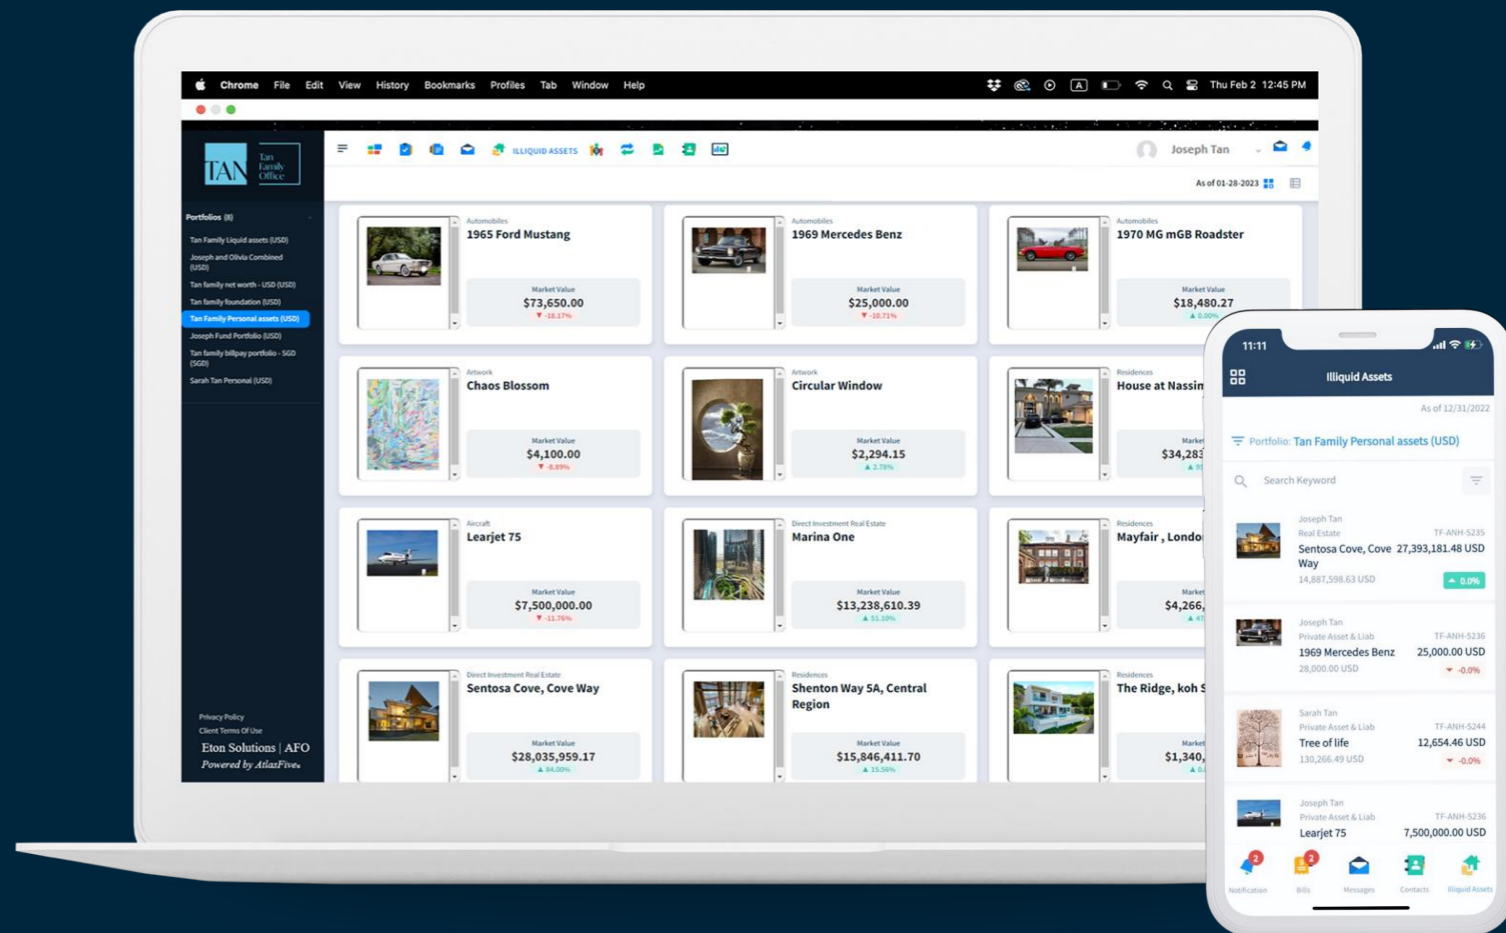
Chrome File Edit View History Bookmarks Profiles Tab Window Help

Thu Feb 2 12:45 PM

TAN Tan Family Office

Portfolios (8)

Tan Family Liquid assets (USD)
Joseph and Olivia Combined (USD)
Tan family net worth - USD (USD)
Tan family foundation (USD)
Tan Family Personal assets (USD)
Joseph Fund Portfolio (USD)
Tan family billpay portfolio - SGD (SGD)
Sarah Tan Personal (USD)

Privacy Policy
Client Terms Of Use
Eton Solutions | AFO
Powered by AtlasFive

ILLIQUID ASSETS

Joseph Tan

As of 01-28-2023

Automobiles
1965 Ford Mustang
Market Value
$73,650.00
▼ -18.17%

Automobiles
1969 Mercedes Benz
Market Value
$25,000.00
▼ -10.71%

Automobiles
1970 MG mGB Roadster
Market Value
$18,480.27
▲ 0.00%

Artwork
Chaos Blossom
Market Value
$4,100.00
▼ -8.89%

Artwork
Circular Window
Market Value
$2,294.15
▲ 2.78%

Residences
House at Nassin
Market
$34,283
▲ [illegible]

Aircraft
Learjet 75
Market Value
$7,500,000.00
▼ -11.76%

Direct Investment Real Estate
Marina One
Market Value
$13,238,610.39
▲ 51.10%

Residences
Mayfair , London
Market
$4,266,
▲ 47

Direct Investment Real Estate
Sentosa Cove, Cove Way
Market Value
$28,035,959.17
▲ 84.00%

Residences
Shenton Way 5A, Central Region
Market Value
$15,846,411.70
▲ 15.56%

Residences
The Ridge, koh S
Market
$1,340,
▲ 0.

11:11

Illiquid Assets

As of 12/31/2022

Portfolio: Tan Family Personal assets (USD)

Search Keyword

Joseph Tan
Real Estate
TF-ANH-5235
Sentosa Cove, Cove Way
27,393,181.48 USD
14,887,598.63 USD
0.0%

Joseph Tan
Private Asset & Liab
TF-ANH-5236
1969 Mercedes Benz
25,000.00 USD
28,000.00 USD
-0.0%

Sarah Tan
Private Asset & Liab
TF-ANH-5244
Tree of life
12,654.46 USD
130,266.49 USD
-0.0%

Joseph Tan
Private Asset & Liab
TF-ANH-5236
Learjet 75
7,500,000.00 USD

2
Notification
2
Bills
Messages
Contacts
Illiquid Assets